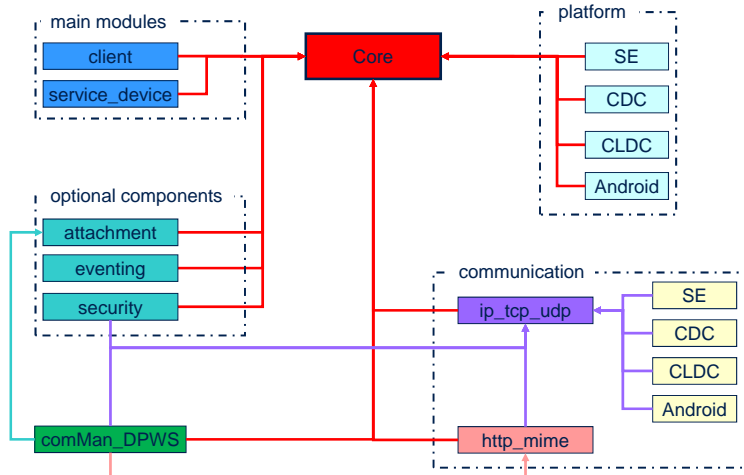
main modules

client

service_device

Core

platform

SE

CDC

CLDC

Android

optional components

attachment

eventing

security

communication

ip_tcp_udp

SE

CDC

CLDC

Android

comMan_DPWS

http_mime